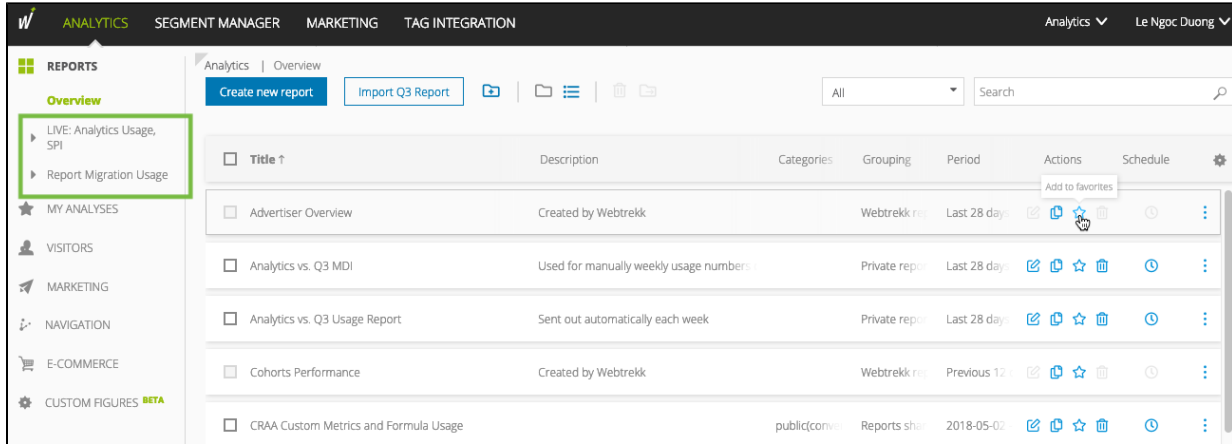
ANALYTICS SEGMENT MANAGER MARKETING TAG INTEGRATION Analytics Le Ngoc Duong

REPORTS
Overview
LIVE: Analytics Usage, SPI
Report Migration Usage
MY ANALYSES
VISITORS
MARKETING
NAVIGATION
E-COMMERCE
CUSTOM FIGURES BETA

Analytics | Overview

Create new report Import Q3 Report

All

Search

| Title ↑ | Description | Categories | Grouping | Period | Actions | Schedule |
|---|---|---|---|---|---|---|
| Advertiser Overview | Created by Webtrekk | | Webtrekk re | Last 28 days | Add to favorites | |
| Analytics vs. Q3 MDI | Used for manually weekly usage numbers | | Private repo | Last 28 days | | |
| Analytics vs. Q3 Usage Report | Sent out automatically each week | | Private repo | Last 28 days | | |
| Cohorts Performance | Created by Webtrekk | | Webtrekk re | Previous 12 | | |
| CRAA Custom Metrics and Formula Usage | | public(conv | Reports sha | 2018-05-02 | | |